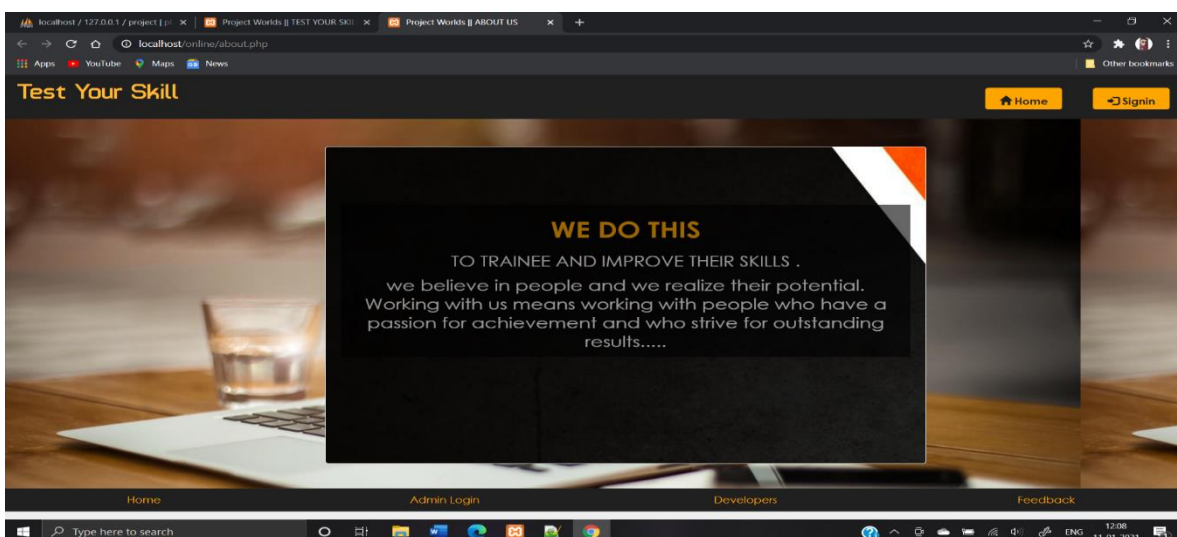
localhost / 127.0.0.1 / project | pl ×
Project Worlds || TEST YOUR SKI ×
Project Worlds || ABOUT US ×
+

localhost/online/about.php

Apps YouTube Maps News
Other bookmarks

Test Your Skill

Home
Signin

WE DO THIS

TO TRAINEE AND IMPROVE THEIR SKILLS .

we believe in people and we realize their potential. Working with us means working with people who have a passion for achievement and who strive for outstanding results.....

Home
Admin Login
Developers
Feedback

Type here to search
ENG
12:08
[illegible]